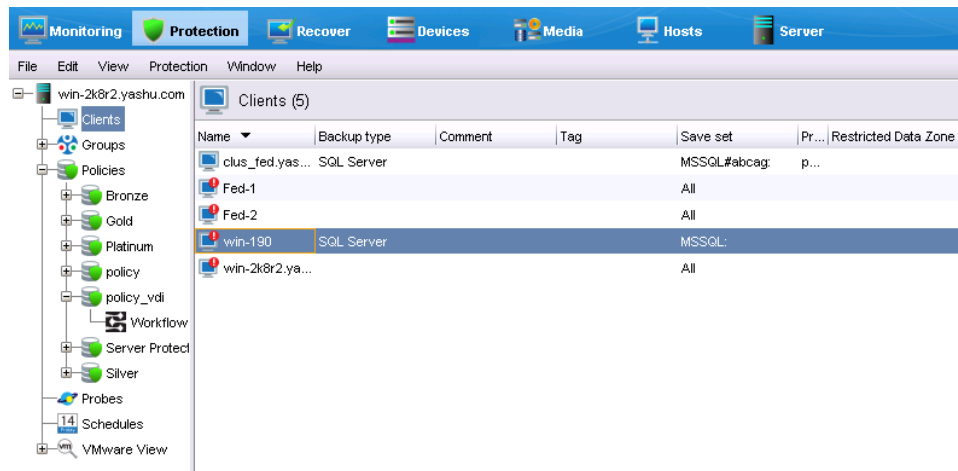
Monitoring Protection Recover Devices Media Hosts Server

File Edit View Protection Window Help

win-2k8r2.yashu.com
Clients
Groups
Policies
Bronze
Gold
Platinum
policy
policy_vdi
Workflow
Server Protect
Silver
Probes
14 Schedules
VMware View

Clients (5)

| Name | Backup type | Comment | Tag | Save set | Pr... | Restricted Data Zone |
|---|---|---|---|---|---|---|
| clus_fed.yas... | SQL Server | | | MSSQL#abcag: | p... | |
| Fed-1 | | | | All | | |
| Fed-2 | | | | All | | |
| win-190 | SQL Server | | | MSSQL: | | |
| win-2k8r2.ya... | | | | All | | |